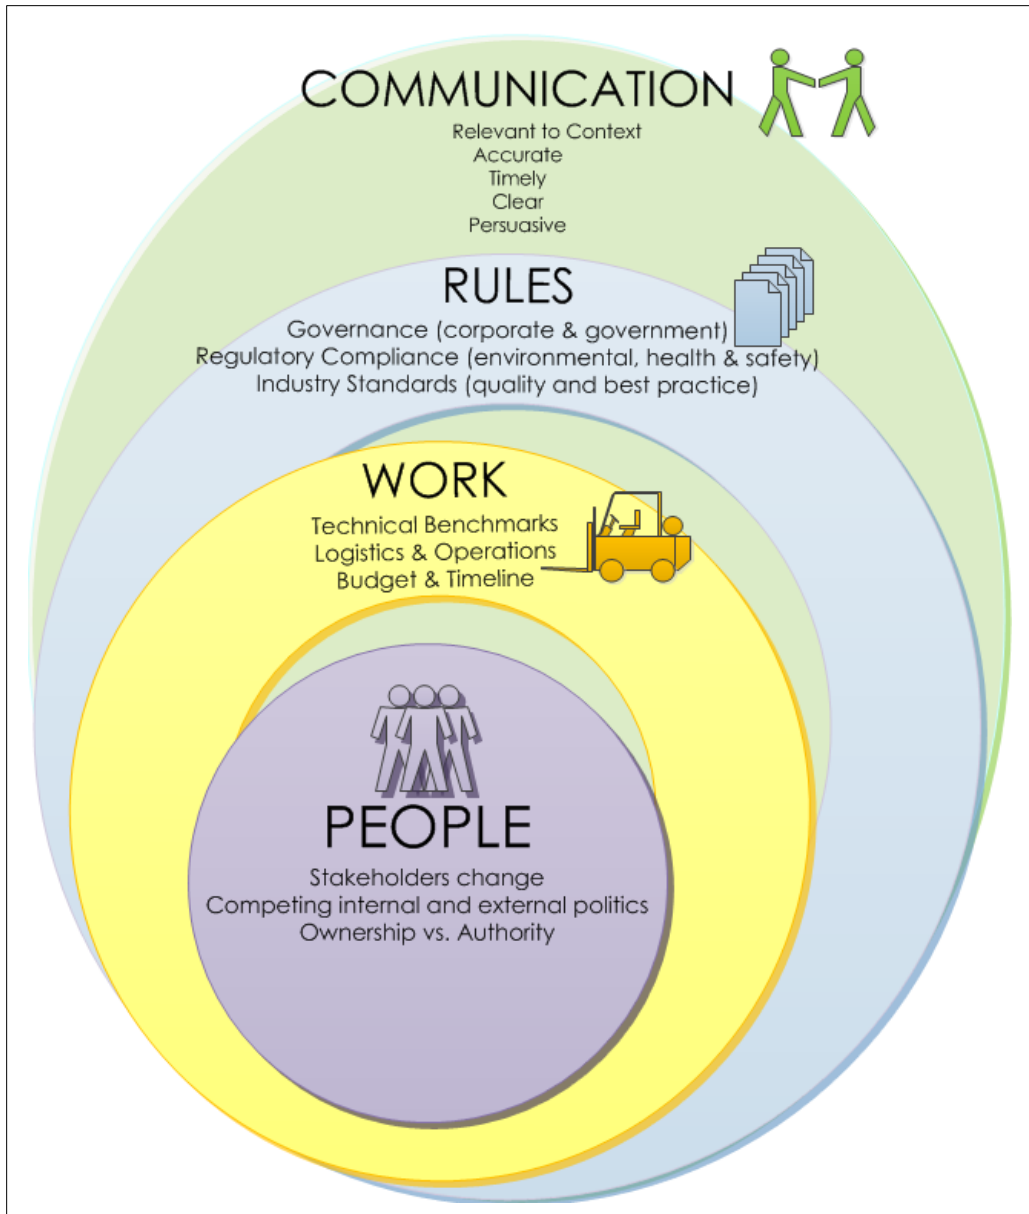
COMMUNICATION
Relevant to Context
Accurate
Timely
Clear
Persuasive

RULES
Governance (corporate & government)
Regulatory Compliance (environmental, health & safety)
Industry Standards (quality and best practice)

WORK
Technical Benchmarks
Logistics & Operations
Budget & Timeline

PEOPLE
Stakeholders change
Competing internal and external politics
Ownership vs. Authority